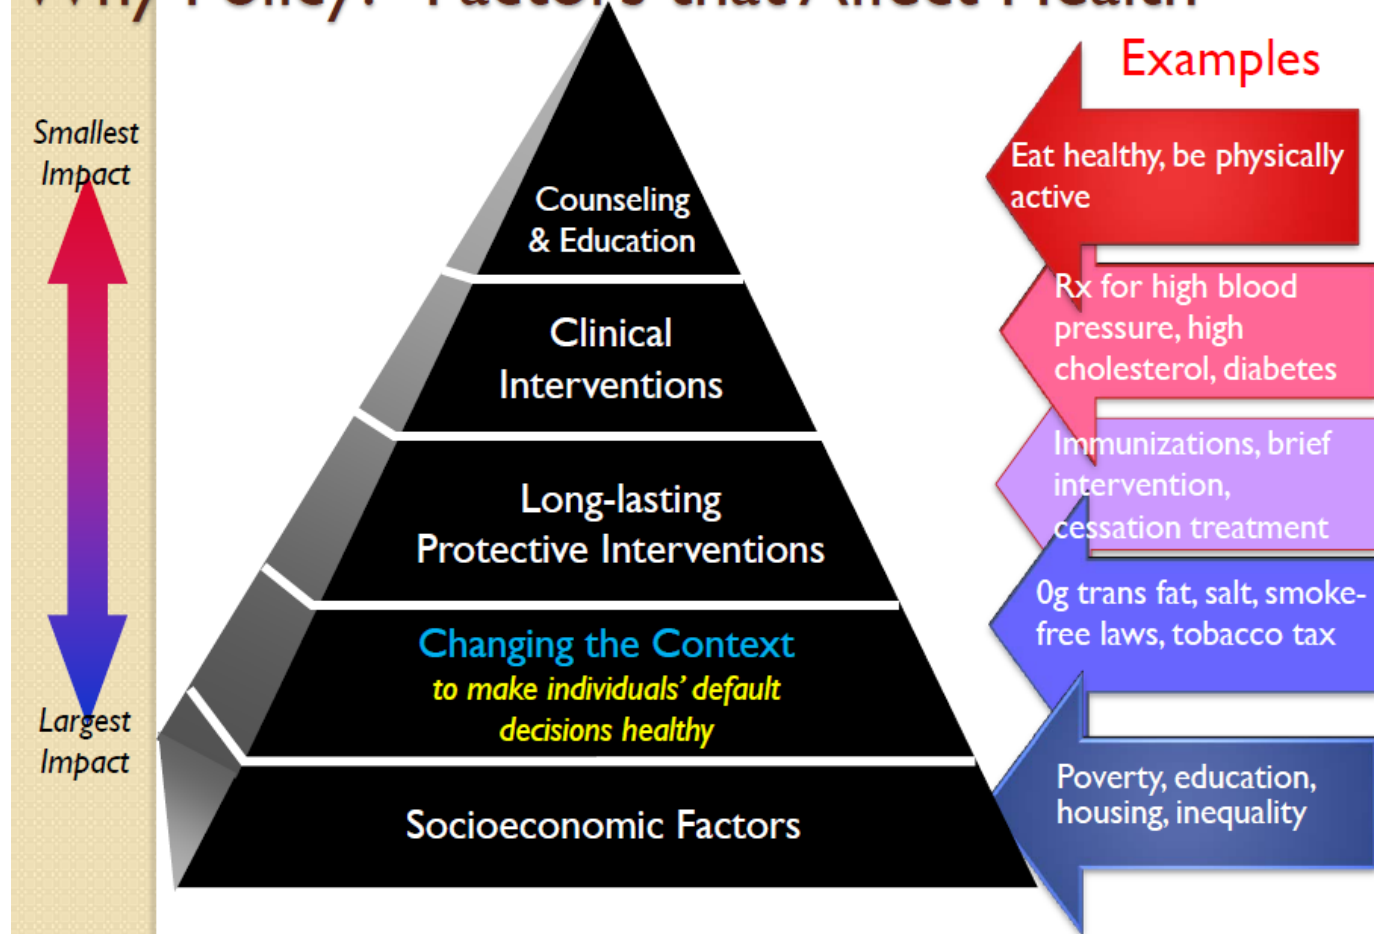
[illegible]

Smallest Impact

Largest Impact

Counseling & Education

Clinical Interventions

Long-lasting Protective Interventions

Changing the Context
to make individuals' default decisions healthy

Socioeconomic Factors

Examples

Eat healthy, be physically active

Rx for high blood pressure, high cholesterol, diabetes

Immunizations, brief intervention, cessation treatment

0g trans fat, salt, smoke-free laws, tobacco tax

Poverty, education, housing, inequality